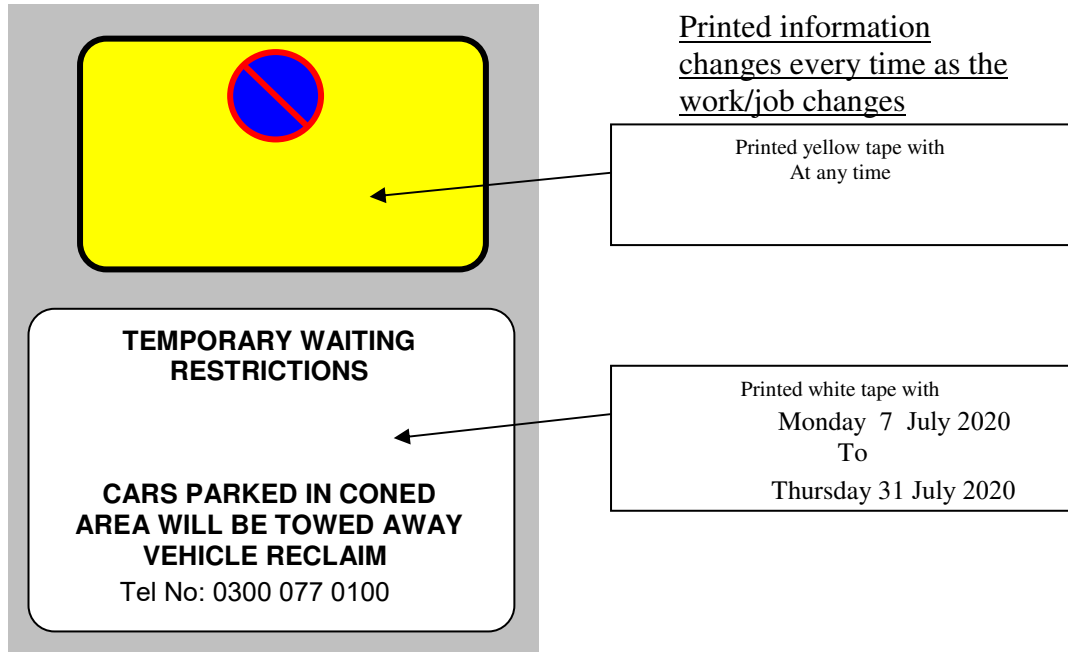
Printed information changes every time as the work/job changes

Printed yellow tape with
At any time

TEMPORARY WAITING RESTRICTIONS

Printed white tape with
Monday 7 July 2020
To
Thursday 31 July 2020

CARS PARKED IN CONED AREA WILL BE TOWED AWAY
VEHICLE RECLAIM
Tel No: 0300 077 0100